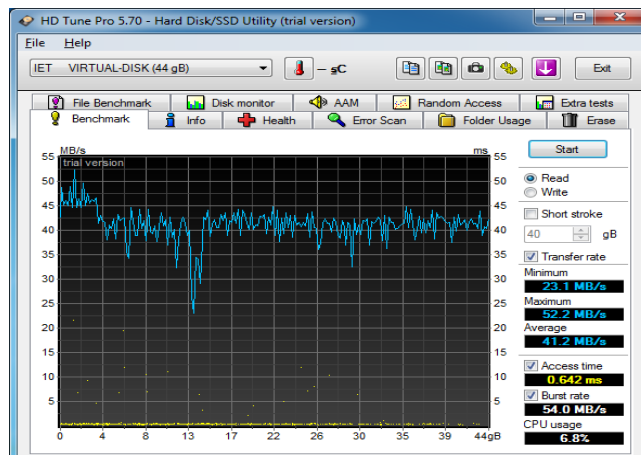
HD Tune Pro 5.70 - Hard Disk/SSD Utility (trial version)

File Help

IET VIRTUAL-DISK (44 gB)

– °C

Exit

File Benchmark | Disk monitor | AAM | Random Access | Extra tests

Benchmark | Info | Health | Error Scan | Folder Usage | Erase

MB/s
trial version

ms

55 50 45 40 35 30 25 20 15 10 5

55 50 45 40 35 30 25 20 15 10 5

0 4 8 13 17 21 26 30 35 39 44gB

Start

Read

Write

Short stroke

40 gB

Transfer rate

Minimum
23.1 MB/s

Maximum
52.2 MB/s

Average
41.2 MB/s

Access time
0.642 ms

Burst rate
54.0 MB/s

CPU usage
6.8%